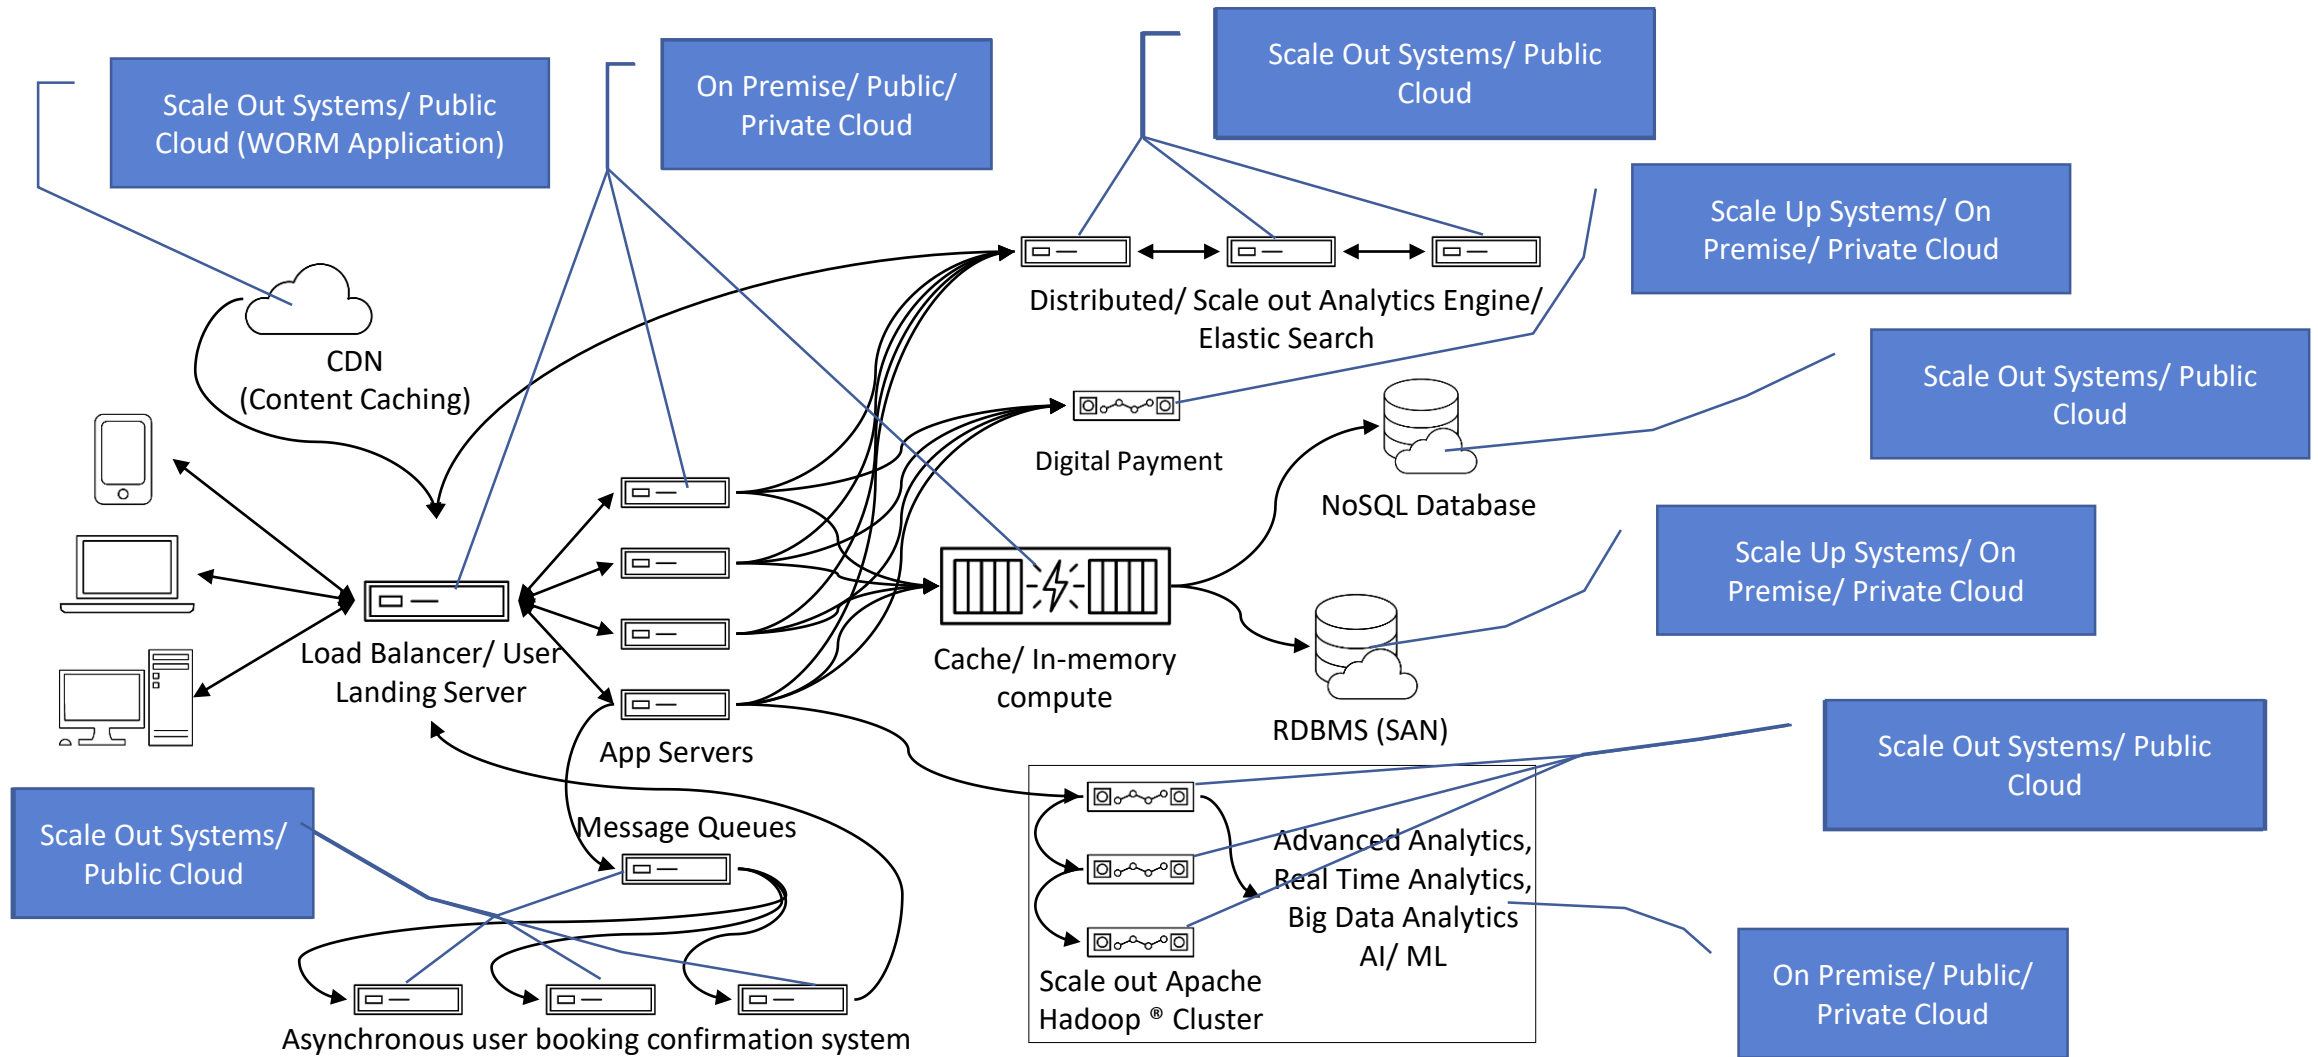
Scale Out Systems/ Public Cloud (WORM Application)

On Premise/ Public/ Private Cloud

Scale Out Systems/ Public Cloud

Scale Up Systems/ On Premise/ Private Cloud

Scale Out Systems/ Public Cloud

Scale Up Systems/ On Premise/ Private Cloud

Scale Out Systems/ Public Cloud

Scale Out Systems/ Public Cloud

On Premise/ Public/ Private Cloud

CDN
(Content Caching)

Distributed/ Scale out Analytics Engine/ Elastic Search

Digital Payment

NoSQL Database

Cache/ In-memory compute

RDBMS (SAN)

Load Balancer/ User Landing Server

App Servers

Message Queues

Advanced Analytics, Real Time Analytics, Big Data Analytics AI/ ML

Scale out Apache Hadoop ® Cluster

Asynchronous user booking confirmation system